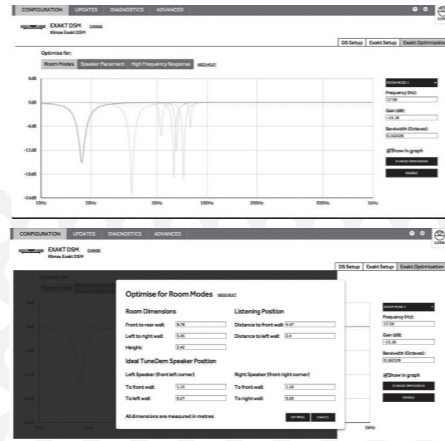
CONFIGURATION UPDATES DIAGNOSTICS ADVANCED

EXAKT DSM
Klimax Exakt DSM

DS Setup Exakt Setup Exakt Optimisation

Optimise for:

Room Modes Speaker Placement High Frequency Response

0dB
-5dB
-10dB
-15dB
-20dB
-24dB
10Hz 20Hz 50Hz 100Hz 200Hz 1kHz

ROOM MODE 1
Frequency (Hz):
17.29
Gain (dB):
-15.38
Bandwidth (Octaves):
0.160109
Show in graph

CONFIGURATION UPDATES DIAGNOSTICS ADVANCED

EXAKT DSM
Klimax Exakt DSM

DS Setup Exakt Setup Exakt Optimisation

Optimise for Room Modes

Room Dimensions
Front to rear wall: 9.78
Left to right wall: 5.46
Height: 2.40

Listening Position
Distance to front wall: 6.47
Distance to left wall: 2.4

Ideal TuneDem Speaker Position
Left Speaker (front left corner)
To front wall: 1.13
To left wall: 0.27

Right Speaker (front right corner)
To front wall: 1.16
To left wall: 0.26

All dimensions are measured in metres

OPTIMISE CANCEL

ROOM MODE 1
Frequency (Hz):
17.29
Gain (dB):
-15.38
Bandwidth (Octaves):
0.160109
Show in graph